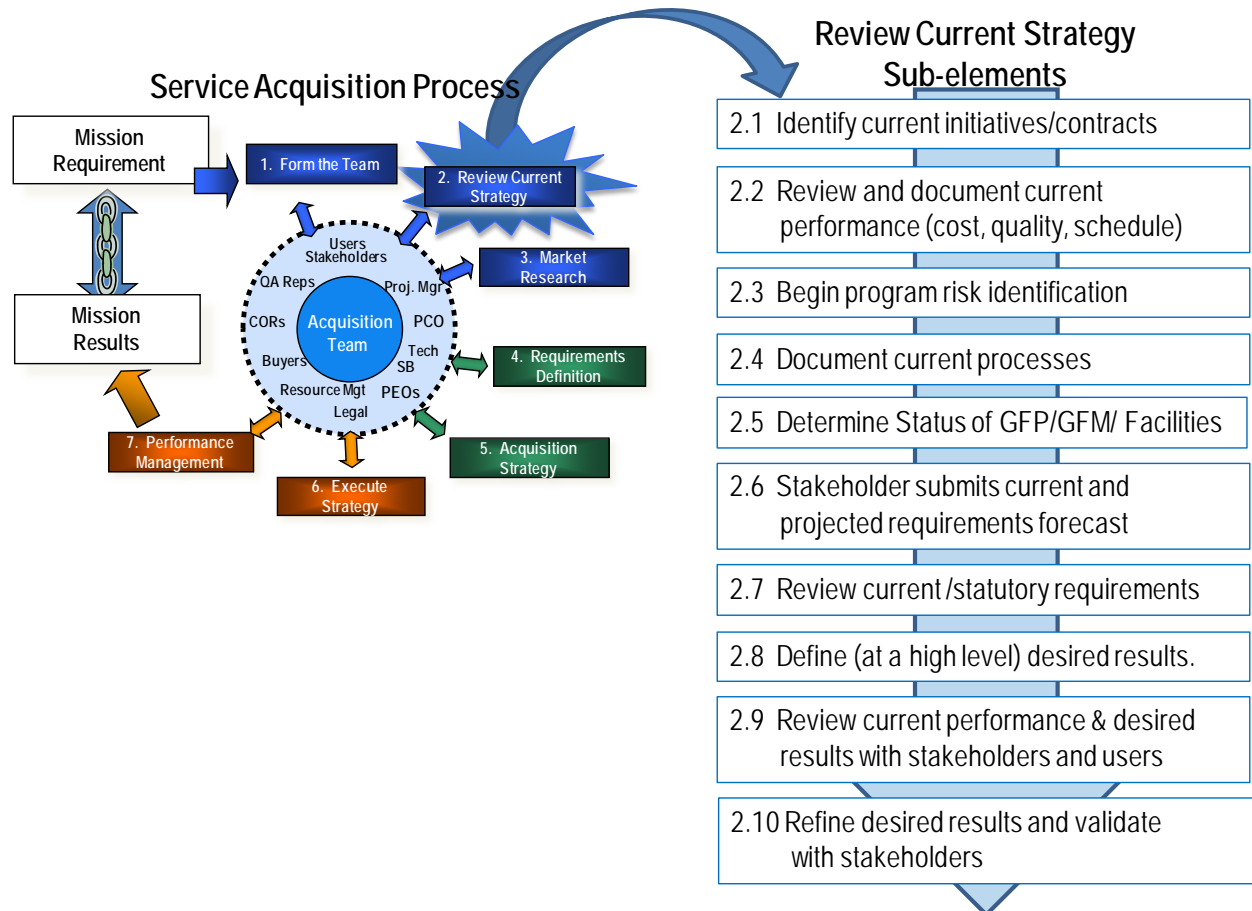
Service Acquisition Process

Mission Requirement

1. Form the Team

2. Review Current Strategy

Users
Stakeholders
QA Reps
Proj. Mgr
CORs
Acquisition Team
PCO
Tech
SB
Buyers
Resource Mgt
PEOs
Legal

3. Market Research

4. Requirements Definition

5. Acquisition Strategy

6. Execute Strategy

7. Performance Management

Mission Results

Review Current Strategy Sub-elements

2.1 Identify current initiatives/contracts

2.2 Review and document current performance (cost, quality, schedule)

2.3 Begin program risk identification

2.4 Document current processes

2.5 Determine Status of GFP/GFM/ Facilities

2.6 Stakeholder submits current and projected requirements forecast

2.7 Review current /statutory requirements

2.8 Define (at a high level) desired results.

2.9 Review current performance & desired results with stakeholders and users

2.10 Refine desired results and validate with stakeholders